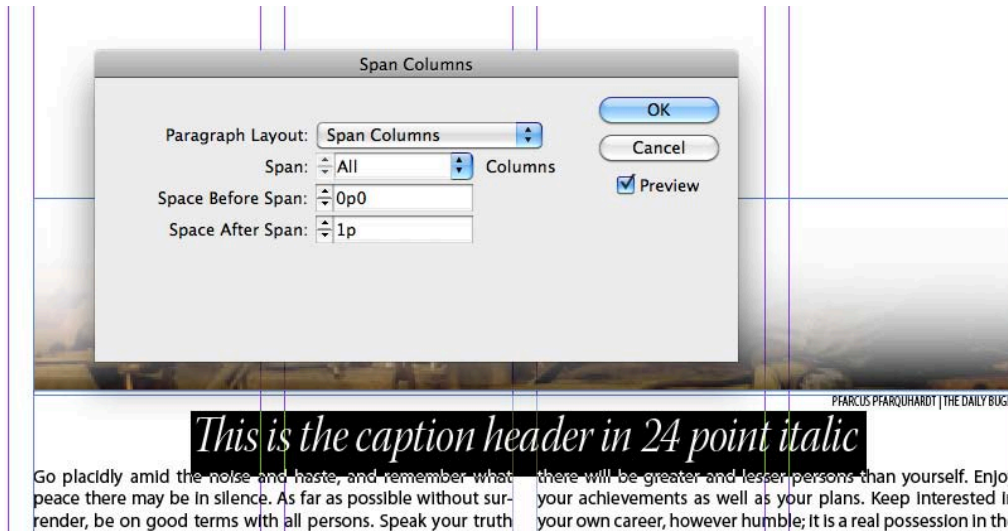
Span Columns

Paragraph Layout: Span Columns

Span: All Columns

Space Before Span: 0p0

Space After Span: 1p

OK

Cancel

Preview

PFARCUS PFARQUHARDT | THE DAILY BUG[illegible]

This is the caption header in 24 point italic

Go placidly amid the noise and haste, and remember what peace there may be in silence. As far as possible without surrender, be on good terms with all persons. Speak your truth

there will be greater and lesser persons than yourself. Enjo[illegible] your achievements as well as your plans. Keep interested i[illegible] your own career, however humble; it is a real possession in th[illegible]